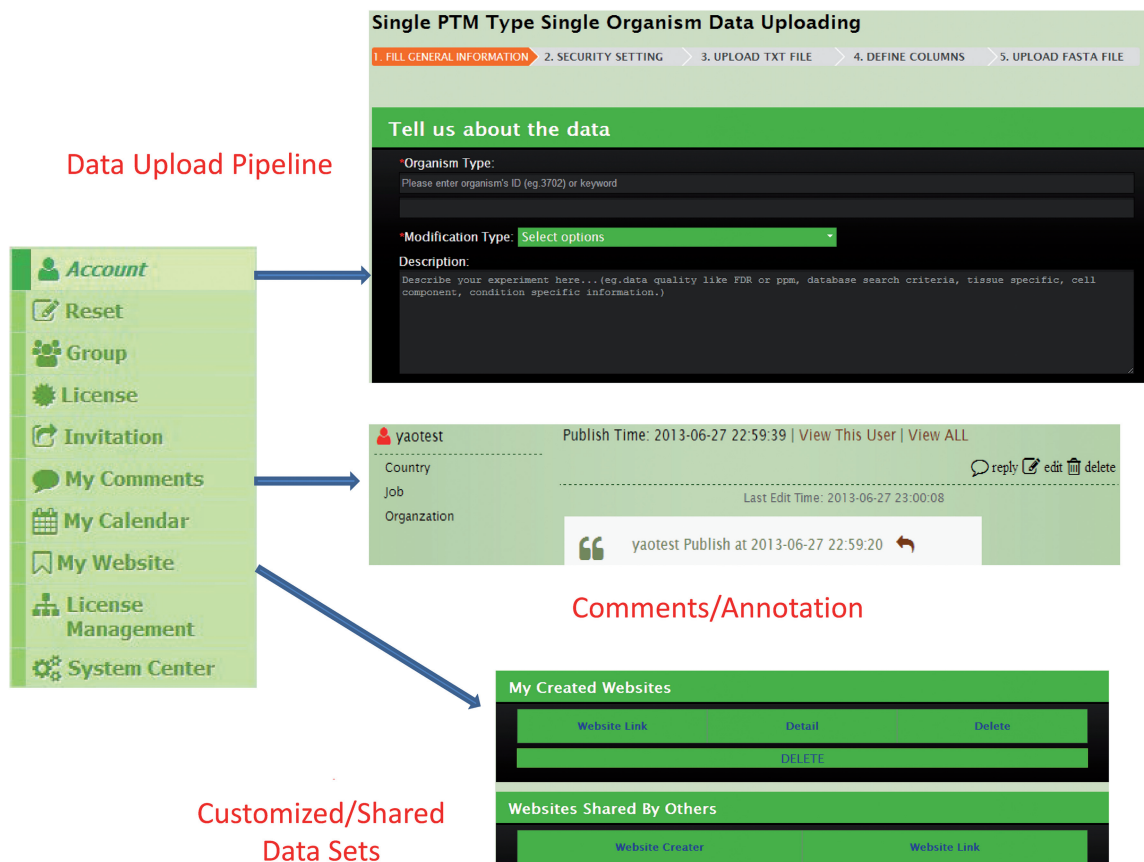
Single PTM Type Single Organism Data Uploading

1. FILL GENERAL INFORMATION 2. SECURITY SETTING 3. UPLOAD TXT FILE 4. DEFINE COLUMNS 5. UPLOAD FASTA FILE

Data Upload Pipeline

Tell us about the data

*Organism Type:

Please enter organism's ID (eg.3702) or keyword

*Modification Type: Select options

Description:

Describe your experiment here...(eg.data quality like FDR or ppm, database search criteria, tissue specific, cell component, condition specific information.)

Account
Reset
Group
License
Invitation
My Comments
My Calendar
My Website
License Management
System Center

yaotest
Country
Job
Organzation

Publish Time: 2013-06-27 22:59:39 | View This User | View ALL

reply edit delete

Last Edit Time: 2013-06-27 23:00:08

yaotest Publish at 2013-06-27 22:59:20

Comments/Annotation

My Created Websites

| Website Link | Detail | Delete |
|---|---|---|

DELETE

Websites Shared By Others

| Website Creater | Website Link |
|---|---|

Customized/Shared Data Sets